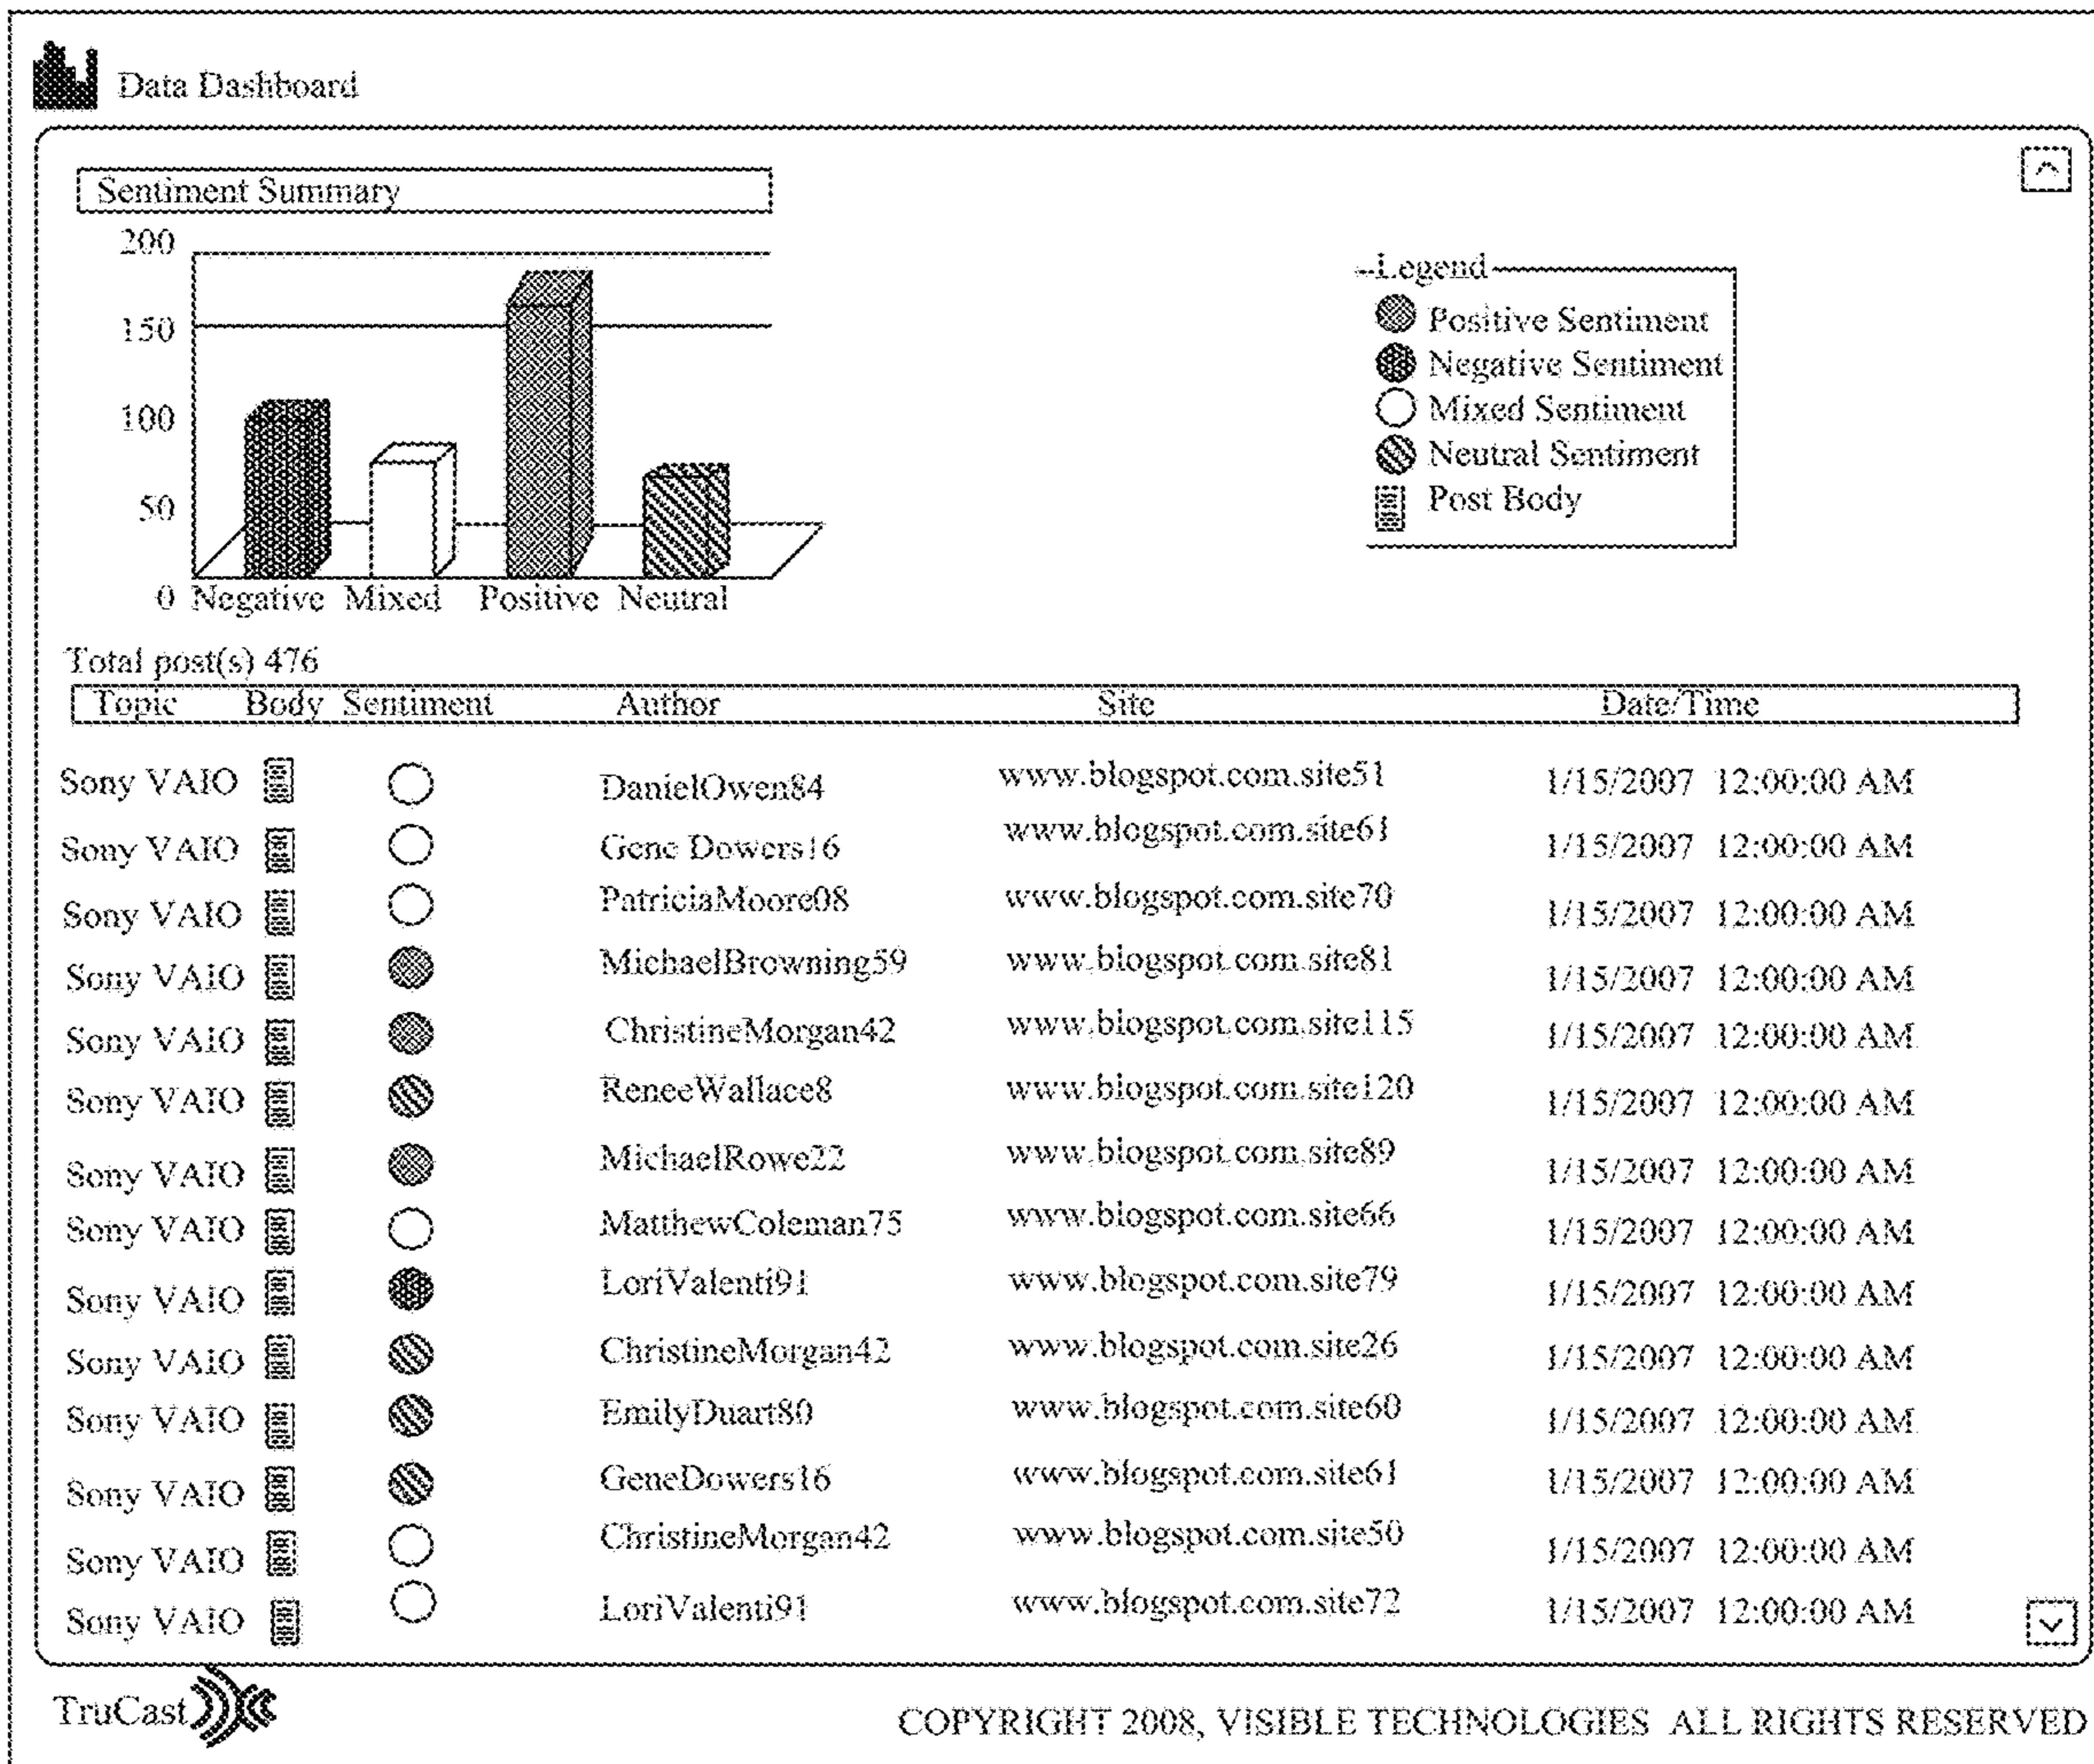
Data Dashboard

Sentiment Summary

200
150
100
50
0 Negative Mixed Positive Neutral

Legend
Positive Sentiment
Negative Sentiment
Mixed Sentiment
Neutral Sentiment
Post Body

Total post(s) 476

| Topic | Body | Sentiment | Author | Site | Date/Time |
|---|---|---|---|---|---|
| Sony VAIO | | | DanielOwen84 | www.blogspot.com.site51 | 1/15/2007 12:00:00 AM |
| Sony VAIO | | | Gene Dowers16 | www.blogspot.com.site61 | 1/15/2007 12:00:00 AM |
| Sony VAIO | | | PatriciaMoore08 | www.blogspot.com.site70 | 1/15/2007 12:00:00 AM |
| Sony VAIO | | | MichaelBrowning59 | www.blogspot.com.site81 | 1/15/2007 12:00:00 AM |
| Sony VAIO | | | ChristineMorgan42 | www.blogspot.com.site115 | 1/15/2007 12:00:00 AM |
| Sony VAIO | | | ReneeWallace8 | www.blogspot.com.site120 | 1/15/2007 12:00:00 AM |
| Sony VAIO | | | MichaelRowe22 | www.blogspot.com.site89 | 1/15/2007 12:00:00 AM |
| Sony VAIO | | | MatthewColeman75 | www.blogspot.com.site66 | 1/15/2007 12:00:00 AM |
| Sony VAIO | | | LoriValenti91 | www.blogspot.com.site79 | 1/15/2007 12:00:00 AM |
| Sony VAIO | | | ChristineMorgan42 | www.blogspot.com.site26 | 1/15/2007 12:00:00 AM |
| Sony VAIO | | | EmilyDuart80 | www.blogspot.com.site60 | 1/15/2007 12:00:00 AM |
| Sony VAIO | | | GeneDowers16 | www.blogspot.com.site61 | 1/15/2007 12:00:00 AM |
| Sony VAIO | | | ChristineMorgan42 | www.blogspot.com.site50 | 1/15/2007 12:00:00 AM |
| Sony VAIO | | | LoriValenti91 | www.blogspot.com.site72 | 1/15/2007 12:00:00 AM |

TruCast

COPYRIGHT 2008, VISIBLE TECHNOLOGIES ALL RIGHTS RESERVED